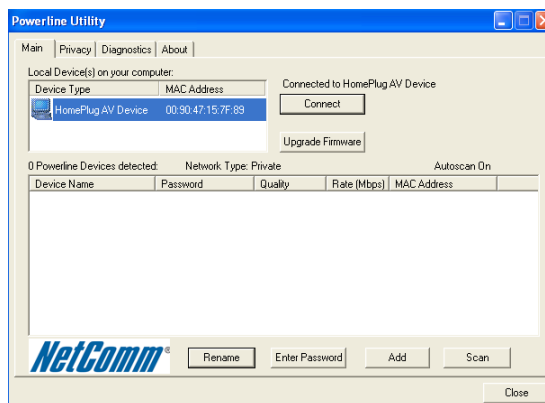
Powerline Utility

Main | Privacy | Diagnostics | About

Local Device(s) on your computer:

| Device Type | MAC Address |
|---|---|
| HomePlug AV Device | 00:90:47:15:7F:89 |

Connected to HomePlug AV Device

Connect

Upgrade Firmware

0 Powerline Devices detected: Network Type: Private Autoscan On

| Device Name | Password | Quality | Rate (Mbps) | MAC Address |
|---|---|---|---|---|

NetComm®

Rename | Enter Password | Add | Scan

Close